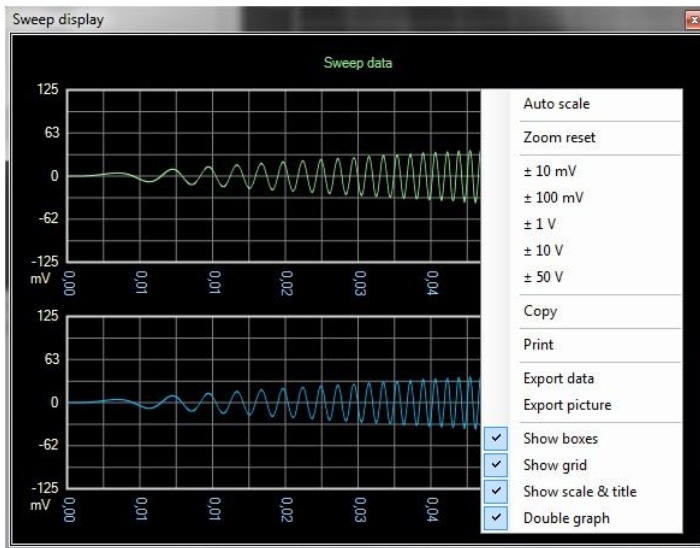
Sweep display

Sweep data

125
63
0
-62
-125
mV
0.00
0.01
0.01
0.02
0.03
0.04

125
63
0
-62
-125
mV
0.00
0.01
0.01
0.02
0.03
0.04

Auto scale
Zoom reset
± 10 mV
± 100 mV
± 1 V
± 10 V
± 50 V
Copy
Print
Export data
Export picture
Show boxes
Show grid
Show scale & title
Double graph